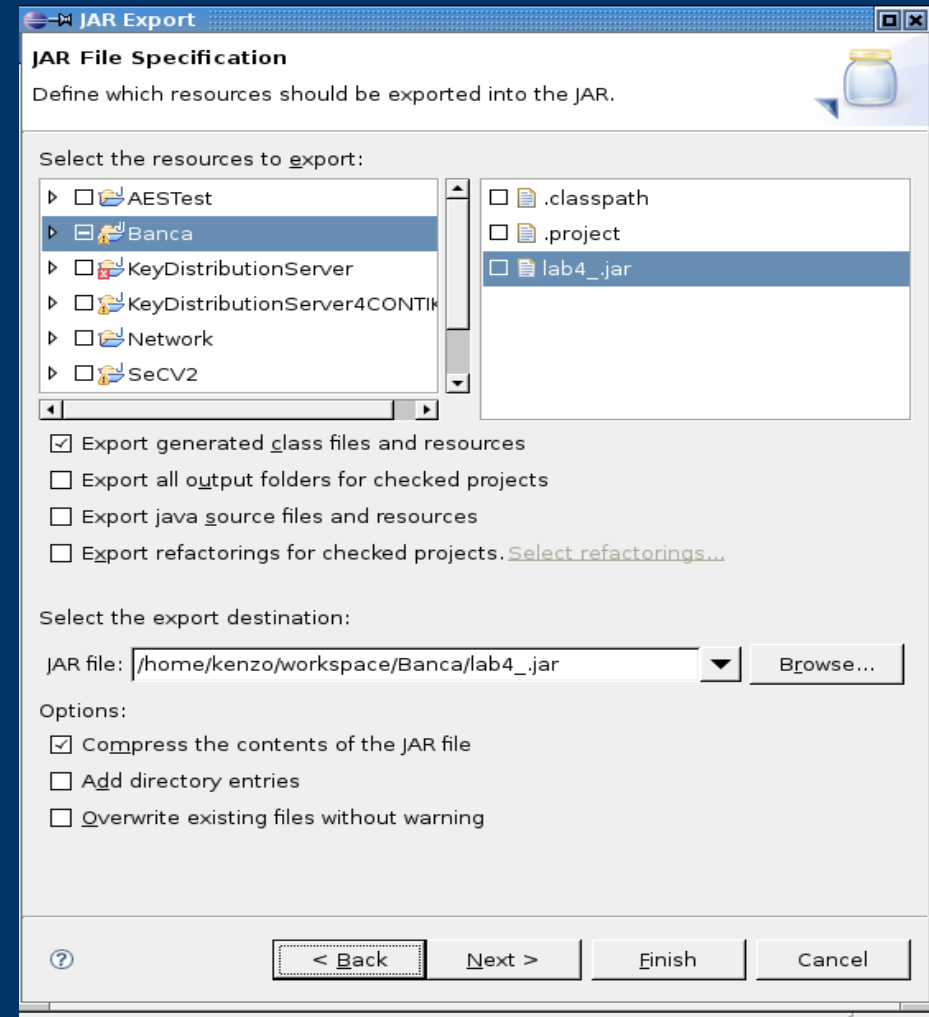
JAR Export

JAR File Specification

Define which resources should be exported into the JAR.

Select the resources to export:

AESTest
Banca
KeyDistributionServer
KeyDistributionServer4CONTIK
Network
SeCV2

.classpath
.project
lab4_.jar

Export generated class files and resources

Export all output folders for checked projects

Export java source files and resources

Export refactorings for checked projects. Select refactorings...

Select the export destination:

JAR file: /home/kenzo/workspace/Banca/lab4_.jar Browse...

Options:

Compress the contents of the JAR file

Add directory entries

Overwrite existing files without warning

< Back Next > Finish Cancel